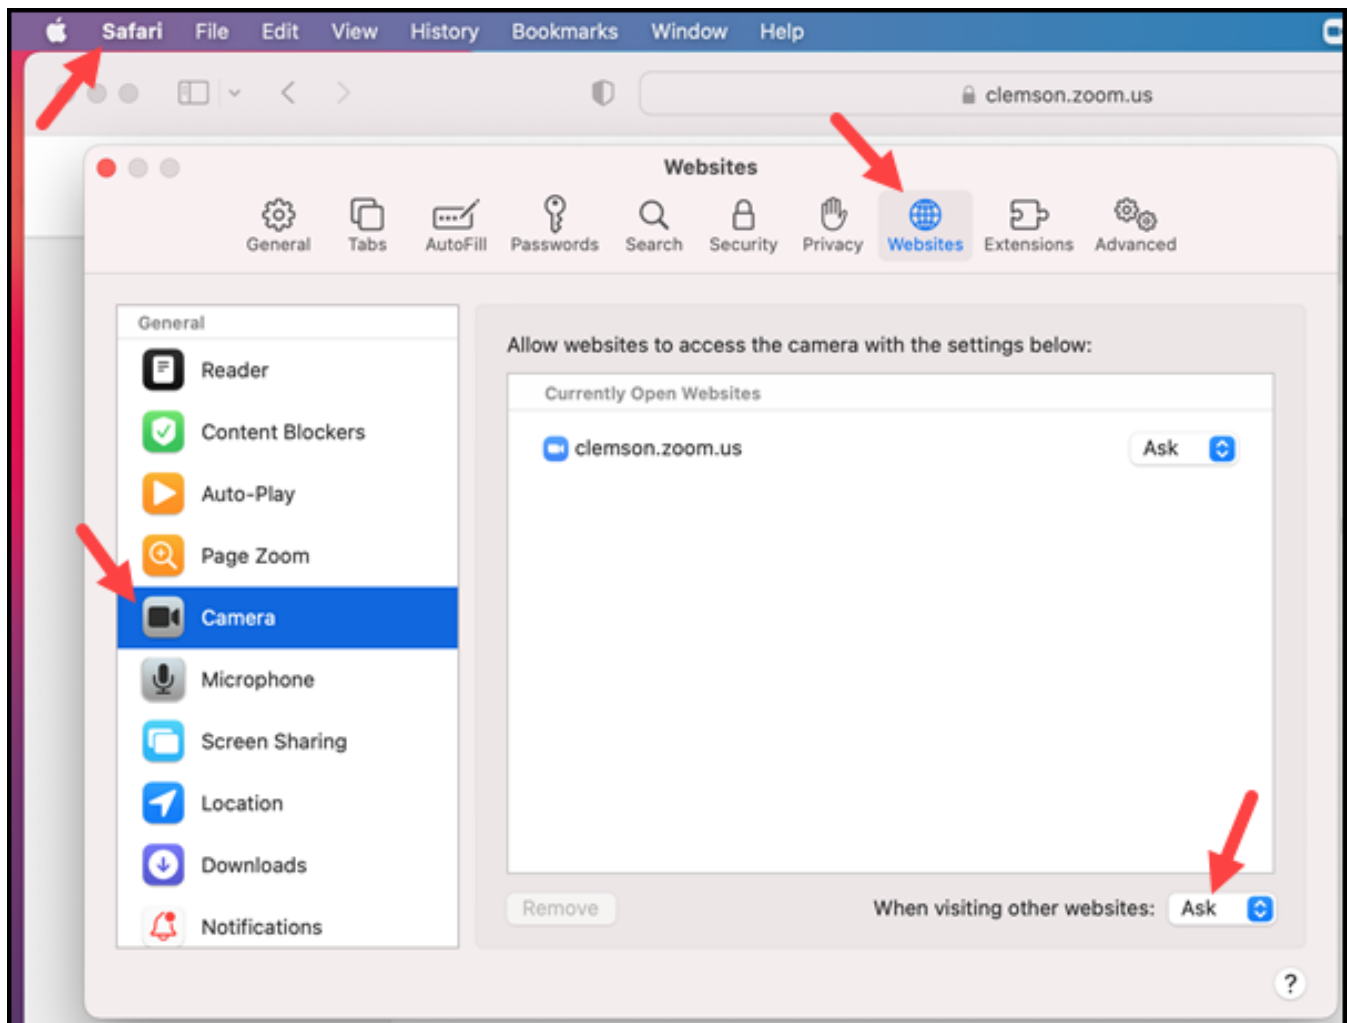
Safari File Edit View History Bookmarks Window Help

clemson.zoom.us

Websites

General Tabs AutoFill Passwords Search Security Privacy Websites Extensions Advanced

General

Reader

Content Blockers

Auto-Play

Page Zoom

Camera

Microphone

Screen Sharing

Location

Downloads

Notifications

Allow websites to access the camera with the settings below:

Currently Open Websites

clemson.zoom.us Ask

Remove

When visiting other websites: Ask

?